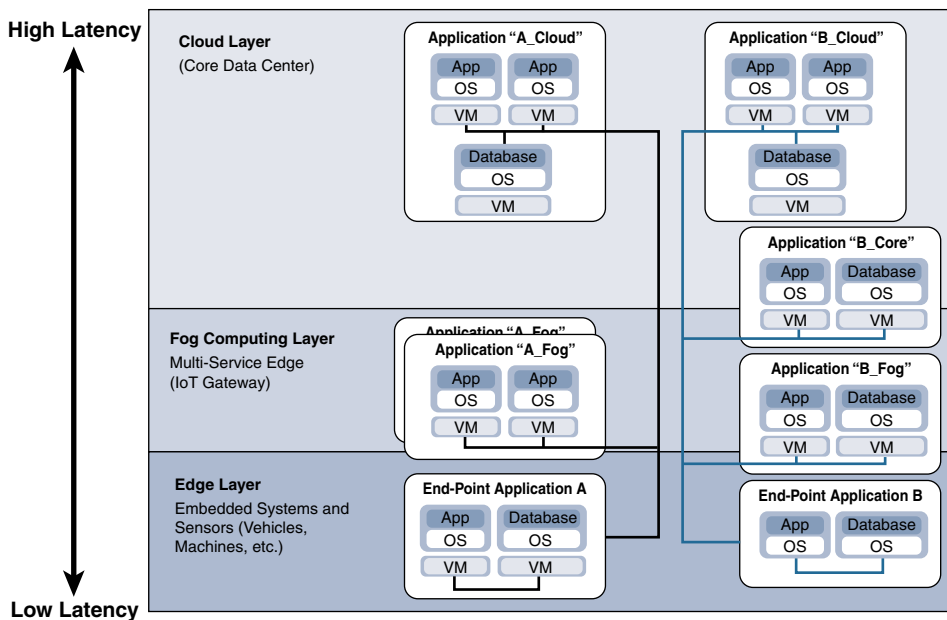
High Latency

Low Latency

Cloud Layer
(Core Data Center)

Application "A_Cloud"

| App | App |
|---|---|
| OS | OS |
| VM | VM |

Database
OS
VM

Application "B_Cloud"

| App | App |
|---|---|
| OS | OS |
| VM | VM |

Database
OS
VM

Application "B_Core"

| App | Database |
|---|---|
| OS | OS |
| VM | VM |

Fog Computing Layer
Multi-Service Edge
(IoT Gateway)

Application "A_Fog"

Application "A_Fog"

| App | App |
|---|---|
| OS | OS |
| VM | VM |

Application "B_Fog"

| App | Database |
|---|---|
| OS | OS |
| VM | VM |

Edge Layer
Embedded Systems and Sensors (Vehicles, Machines, etc.)

End-Point Application A

| App | Database |
|---|---|
| OS | OS |
| VM | VM |

End-Point Application B

| App | Database |
|---|---|
| OS | OS |